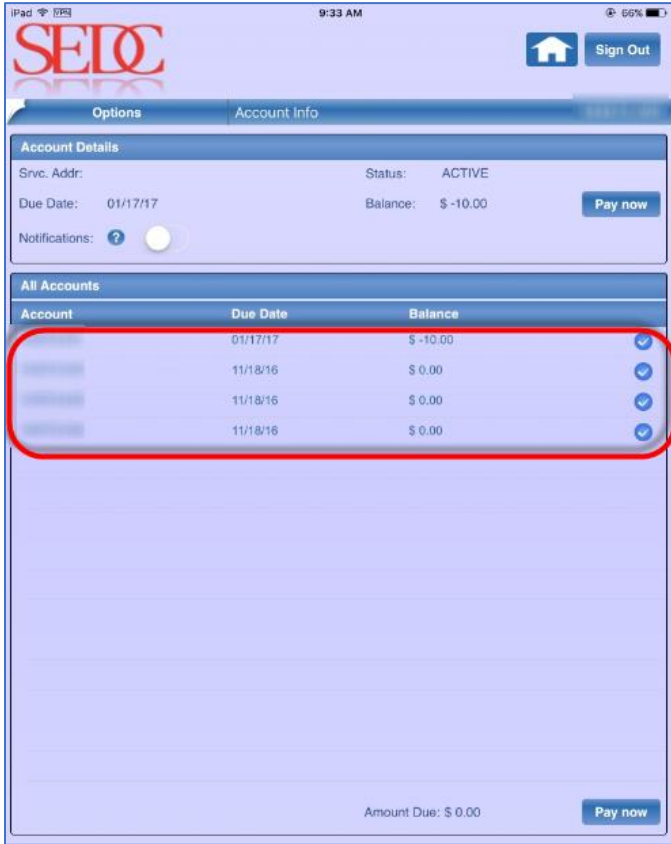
iPad VPN 9:33 AM 66%

SEDC

Sign Out

Options | Account Info | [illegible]

Account Details

Srvc. Addr:

Status: ACTIVE

Due Date: 01/17/17

Balance: $ -10.00

Pay now

Notifications: ?

All Accounts

| Account | Due Date | Balance |
|---|---|---|
| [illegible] | 01/17/17 | $ -10.00 |
| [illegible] | 11/18/16 | $ 0.00 |
| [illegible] | 11/18/16 | $ 0.00 |
| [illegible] | 11/18/16 | $ 0.00 |

Amount Due: $ 0.00

Pay now